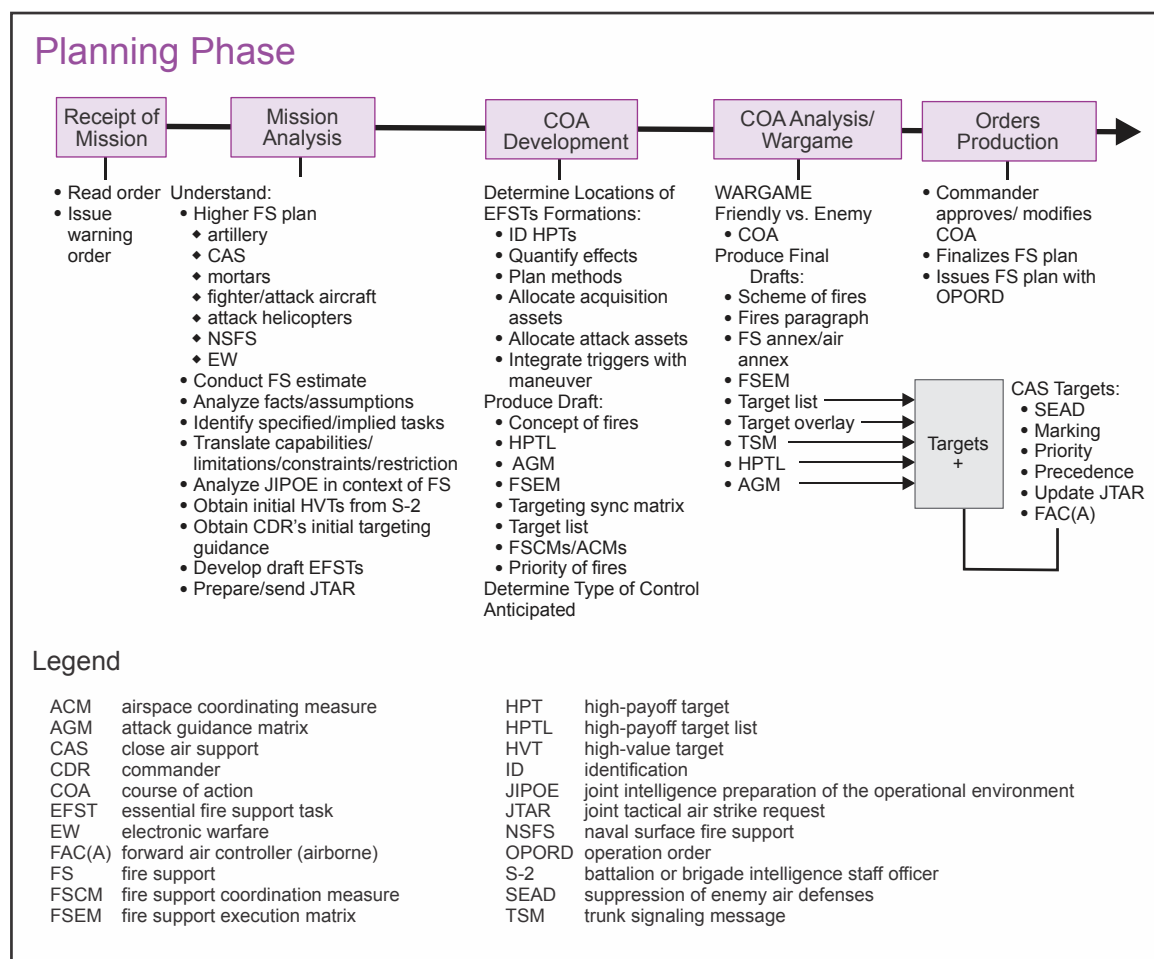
Planning Phase

Receipt of Mission

Mission Analysis

COA Development

COA Analysis/ Wargame

Orders Production

• Read order
• Issue warning order

Understand:
• Higher FS plan
◆ artillery
◆ CAS
◆ mortars
◆ fighter/attack aircraft
◆ attack helicopters
◆ NSFS
◆ EW
• Conduct FS estimate
• Analyze facts/assumptions
• Identify specified/implied tasks
• Translate capabilities/ limitations/constraints/restriction
• Analyze JIPOE in context of FS
• Obtain initial HVTs from S-2
• Obtain CDR's initial targeting guidance
• Develop draft EFSTs
• Prepare/send JTAR

Determine Locations of EFSTs Formations:
• ID HPTs
• Quantify effects
• Plan methods
• Allocate acquisition assets
• Allocate attack assets
• Integrate triggers with maneuver
Produce Draft:
• Concept of fires
• HPTL
• AGM
• FSEM
• Targeting sync matrix
• Target list
• FSCMs/ACMs
• Priority of fires
Determine Type of Control Anticipated

WARGAME
Friendly vs. Enemy
• COA
Produce Final Drafts:
• Scheme of fires
• Fires paragraph
• FS annex/air annex
• FSEM
• Target list
• Target overlay
• TSM
• HPTL
• AGM

Targets +

CAS Targets:
• SEAD
• Marking
• Priority
• Precedence
• Update JTAR
• FAC(A)

• Commander approves/ modifies COA
• Finalizes FS plan
• Issues FS plan with OPORD

Legend

ACM airspace coordinating measure
AGM attack guidance matrix
CAS close air support
CDR commander
COA course of action
EFST essential fire support task
EW electronic warfare
FAC(A) forward air controller (airborne)
FS fire support
FSCM fire support coordination measure
FSEM fire support execution matrix

HPT high-payoff target
HPTL high-payoff target list
HVT high-value target
ID identification
JIPOE joint intelligence preparation of the operational environment
JTAR joint tactical air strike request
NSFS naval surface fire support
OPORD operation order
S-2 battalion or brigade intelligence staff officer
SEAD suppression of enemy air defenses
TSM trunk signaling message